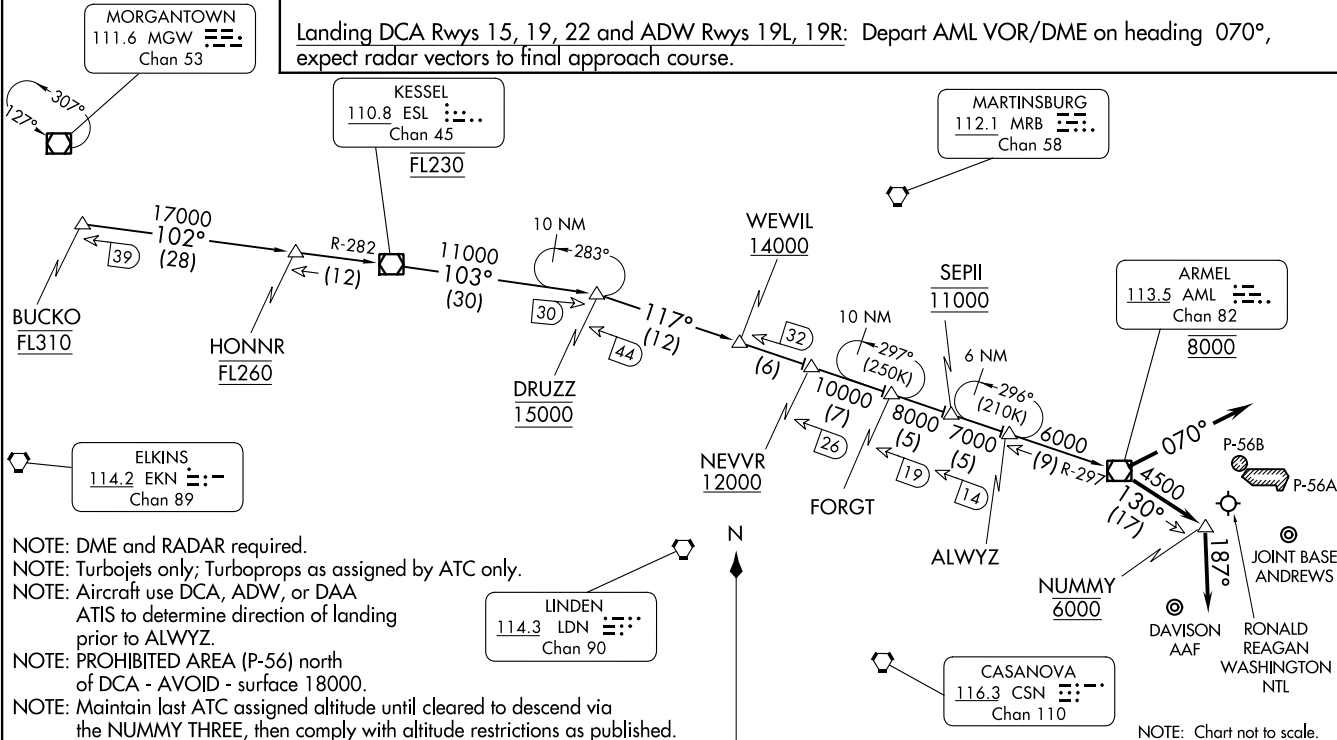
MORGANTOWN
111.6 MGW
Chan 53

307°
127°

Landing DCA Rwys 15, 19, 22 and ADW Rwys 19L, 19R: Depart AML VOR/DME on heading 070°, expect radar vectors to final approach course.

KESSEL
110.8 ESL
Chan 45
FL230

MARTINSBURG
112.1 MRB
Chan 58

17000
102°
(28)
39

BUCKO
FL310

R-282
(12)

HONNR
FL260

11000
103°
(30)

10 NM
283°

30
44

DRUZZ
15000

117°
(12)

WEWIL
14000

32
(6)

SEPII
11000

10 NM
297°
(250K)

6 NM
296°
(210K)

10000
(7)
26

NEVVR
12000

8000
(5)
19

FORGT

7000
(5)
14

ALWYZ

6000
(9) R-297

ARMEL
113.5 AML
Chan 82
8000

070°

P-56B
P-56A

4500
130°
(17)

187°

NUMMY
6000

JOINT BASE
ANDREWS

DAVISON
AAF

RONALD
REAGAN
WASHINGTON
NTL

ELKINS
114.2 EKN
Chan 89

N

LINDEN
114.3 LDN
Chan 90

CASANOVA
116.3 CSN
Chan 110

NOTE: DME and RADAR required.
NOTE: Turbojets only; Turboprops as assigned by ATC only.
NOTE: Aircraft use DCA, ADW, or DAA ATIS to determine direction of landing prior to ALWYZ.
NOTE: PROHIBITED AREA (P-56) north of DCA - AVOID - surface 18000.
NOTE: Maintain last ATC assigned altitude until cleared to descend via the NUMMY THREE, then comply with altitude restrictions as published.

NOTE: Chart not to scale.